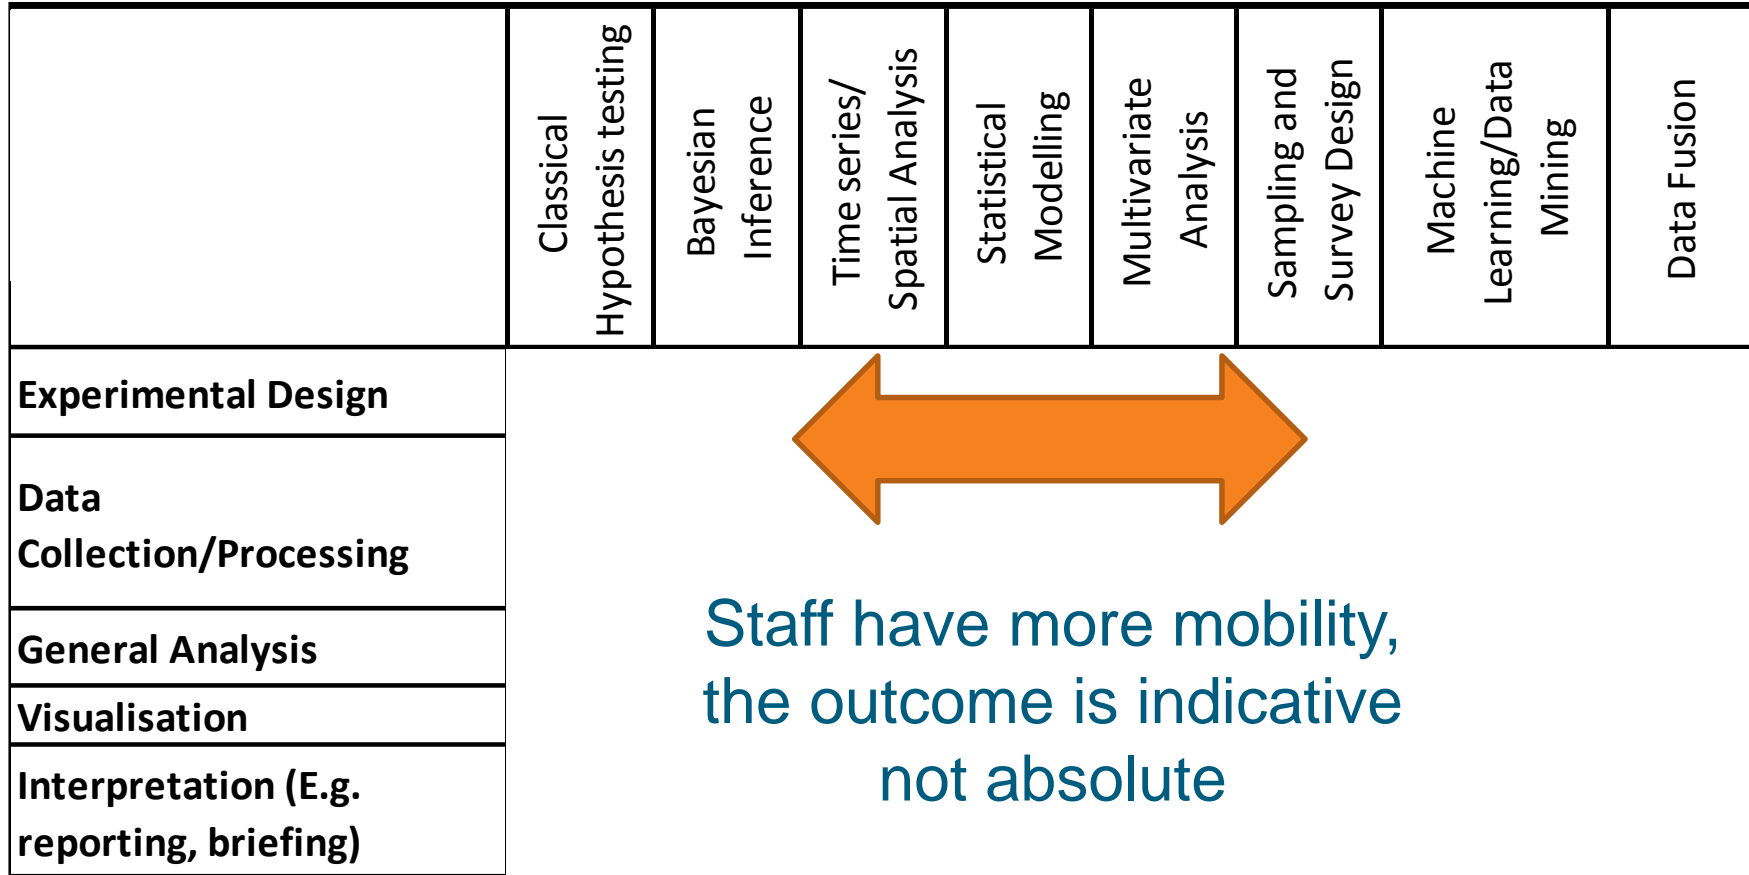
| | Classical Hypothesis testing | Bayesian Inference | Time series/ Spatial Analysis | Statistical Modelling | Multivariate Analysis | Sampling and Survey Design | Machine Learning/Data Mining | Data Fusion |
|---|---|---|---|---|---|---|---|---|
| Experimental Design | | | | | | | | |
| Data Collection/Processing | | | | | | | | |
| General Analysis | | | | | | | | |
| Visualisation | | | | | | | | |
| Interpretation (E.g. reporting, briefing) | | | | | | | | |

Staff have more mobility, the outcome is indicative not absolute